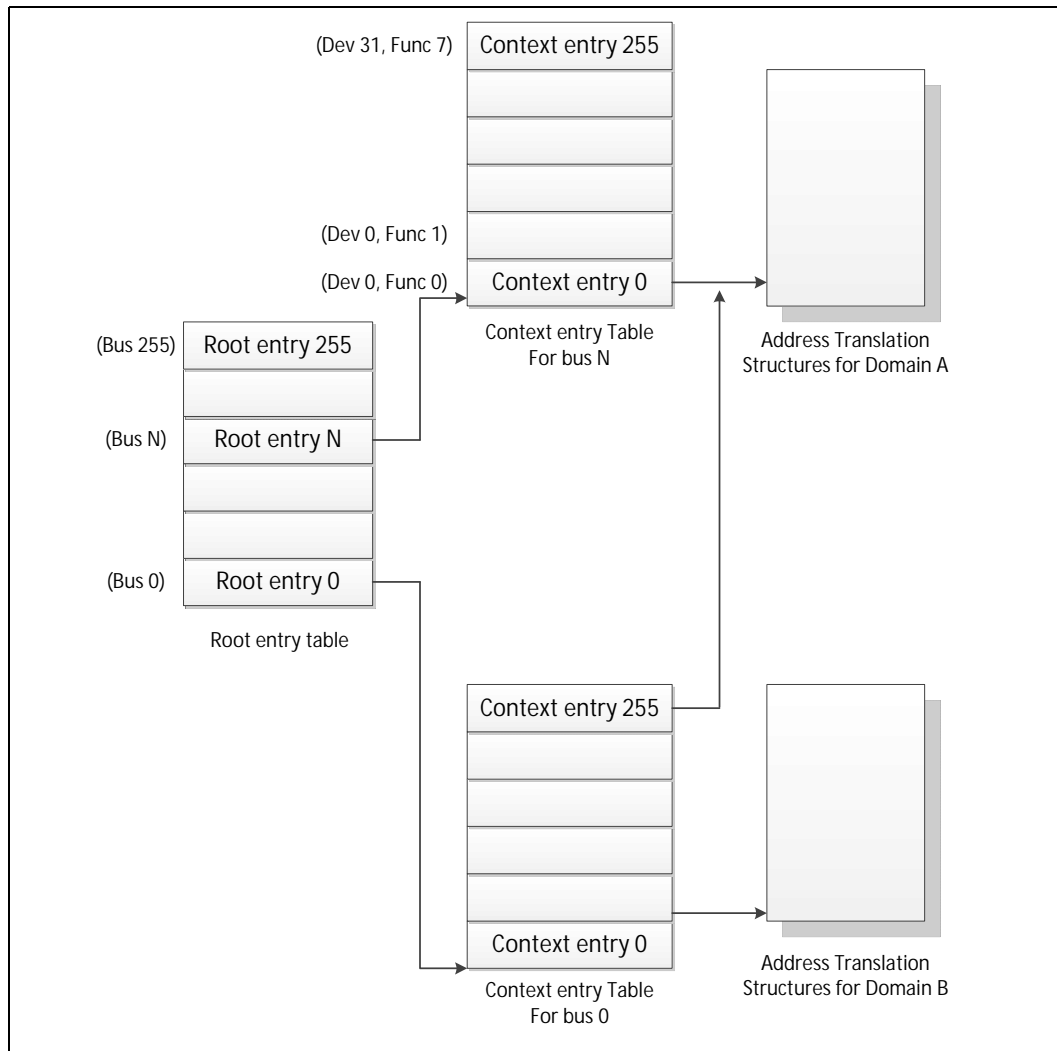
(Dev 31, Func 7)
Context entry 255

(Dev 0, Func 1)

(Dev 0, Func 0)
Context entry 0

Context entry Table
For bus N

Address Translation
Structures for Domain A

(Bus 255)
Root entry 255

(Bus N)
Root entry N

(Bus 0)
Root entry 0

Root entry table

Context entry 255

Context entry 0

Context entry Table
For bus 0

Address Translation
Structures for Domain B